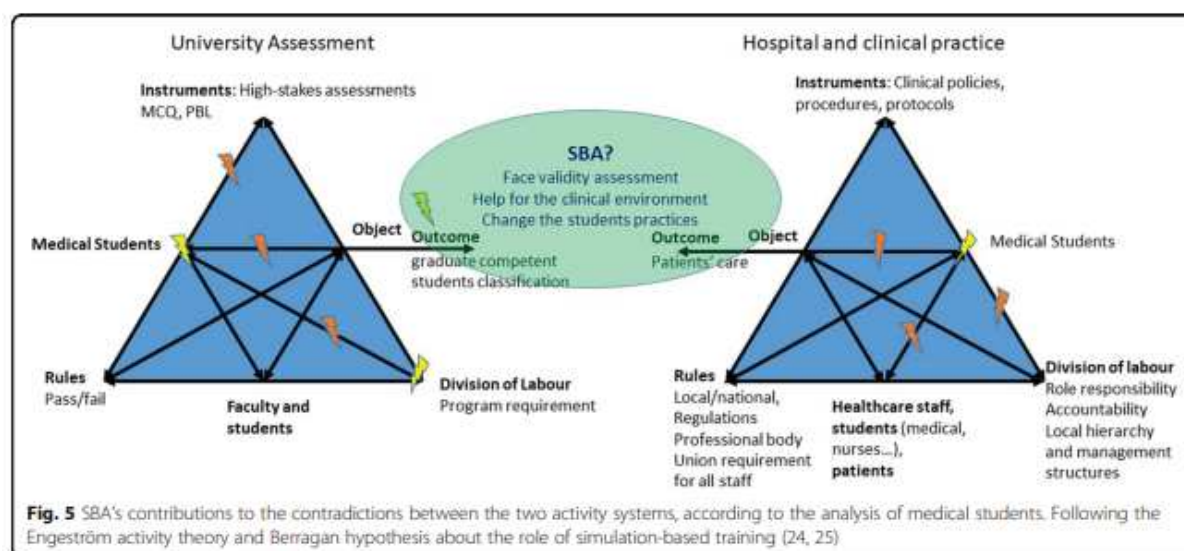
University Assessment

Hospital and clinical practice

**Instruments:** High-stakes assessments MCQ, PBL

**Instruments:** Clinical policies, procedures, protocols

SBA?
Face validity assessment
Help for the clinical environment
Change the students practices

**Medical Students**

**Object**

**Outcome**
graduate competent students classification

**Outcome**
Patients' care

**Object**

Medical Students

**Rules**
Pass/fail

**Faculty and students**

**Division of Labour**
Program requirement

**Rules**
Local/national, Regulations
Professional body
Union requirement for all staff

**Healthcare staff, students** (medical, nurses...), **patients**

**Division of labour**
Role responsibility
Accountability
Local hierarchy and management structures

**Fig. 5** SBA's contributions to the contradictions between the two activity systems, according to the analysis of medical students. Following the Engeström activity theory and Berragan hypothesis about the role of simulation-based training (24, 25)